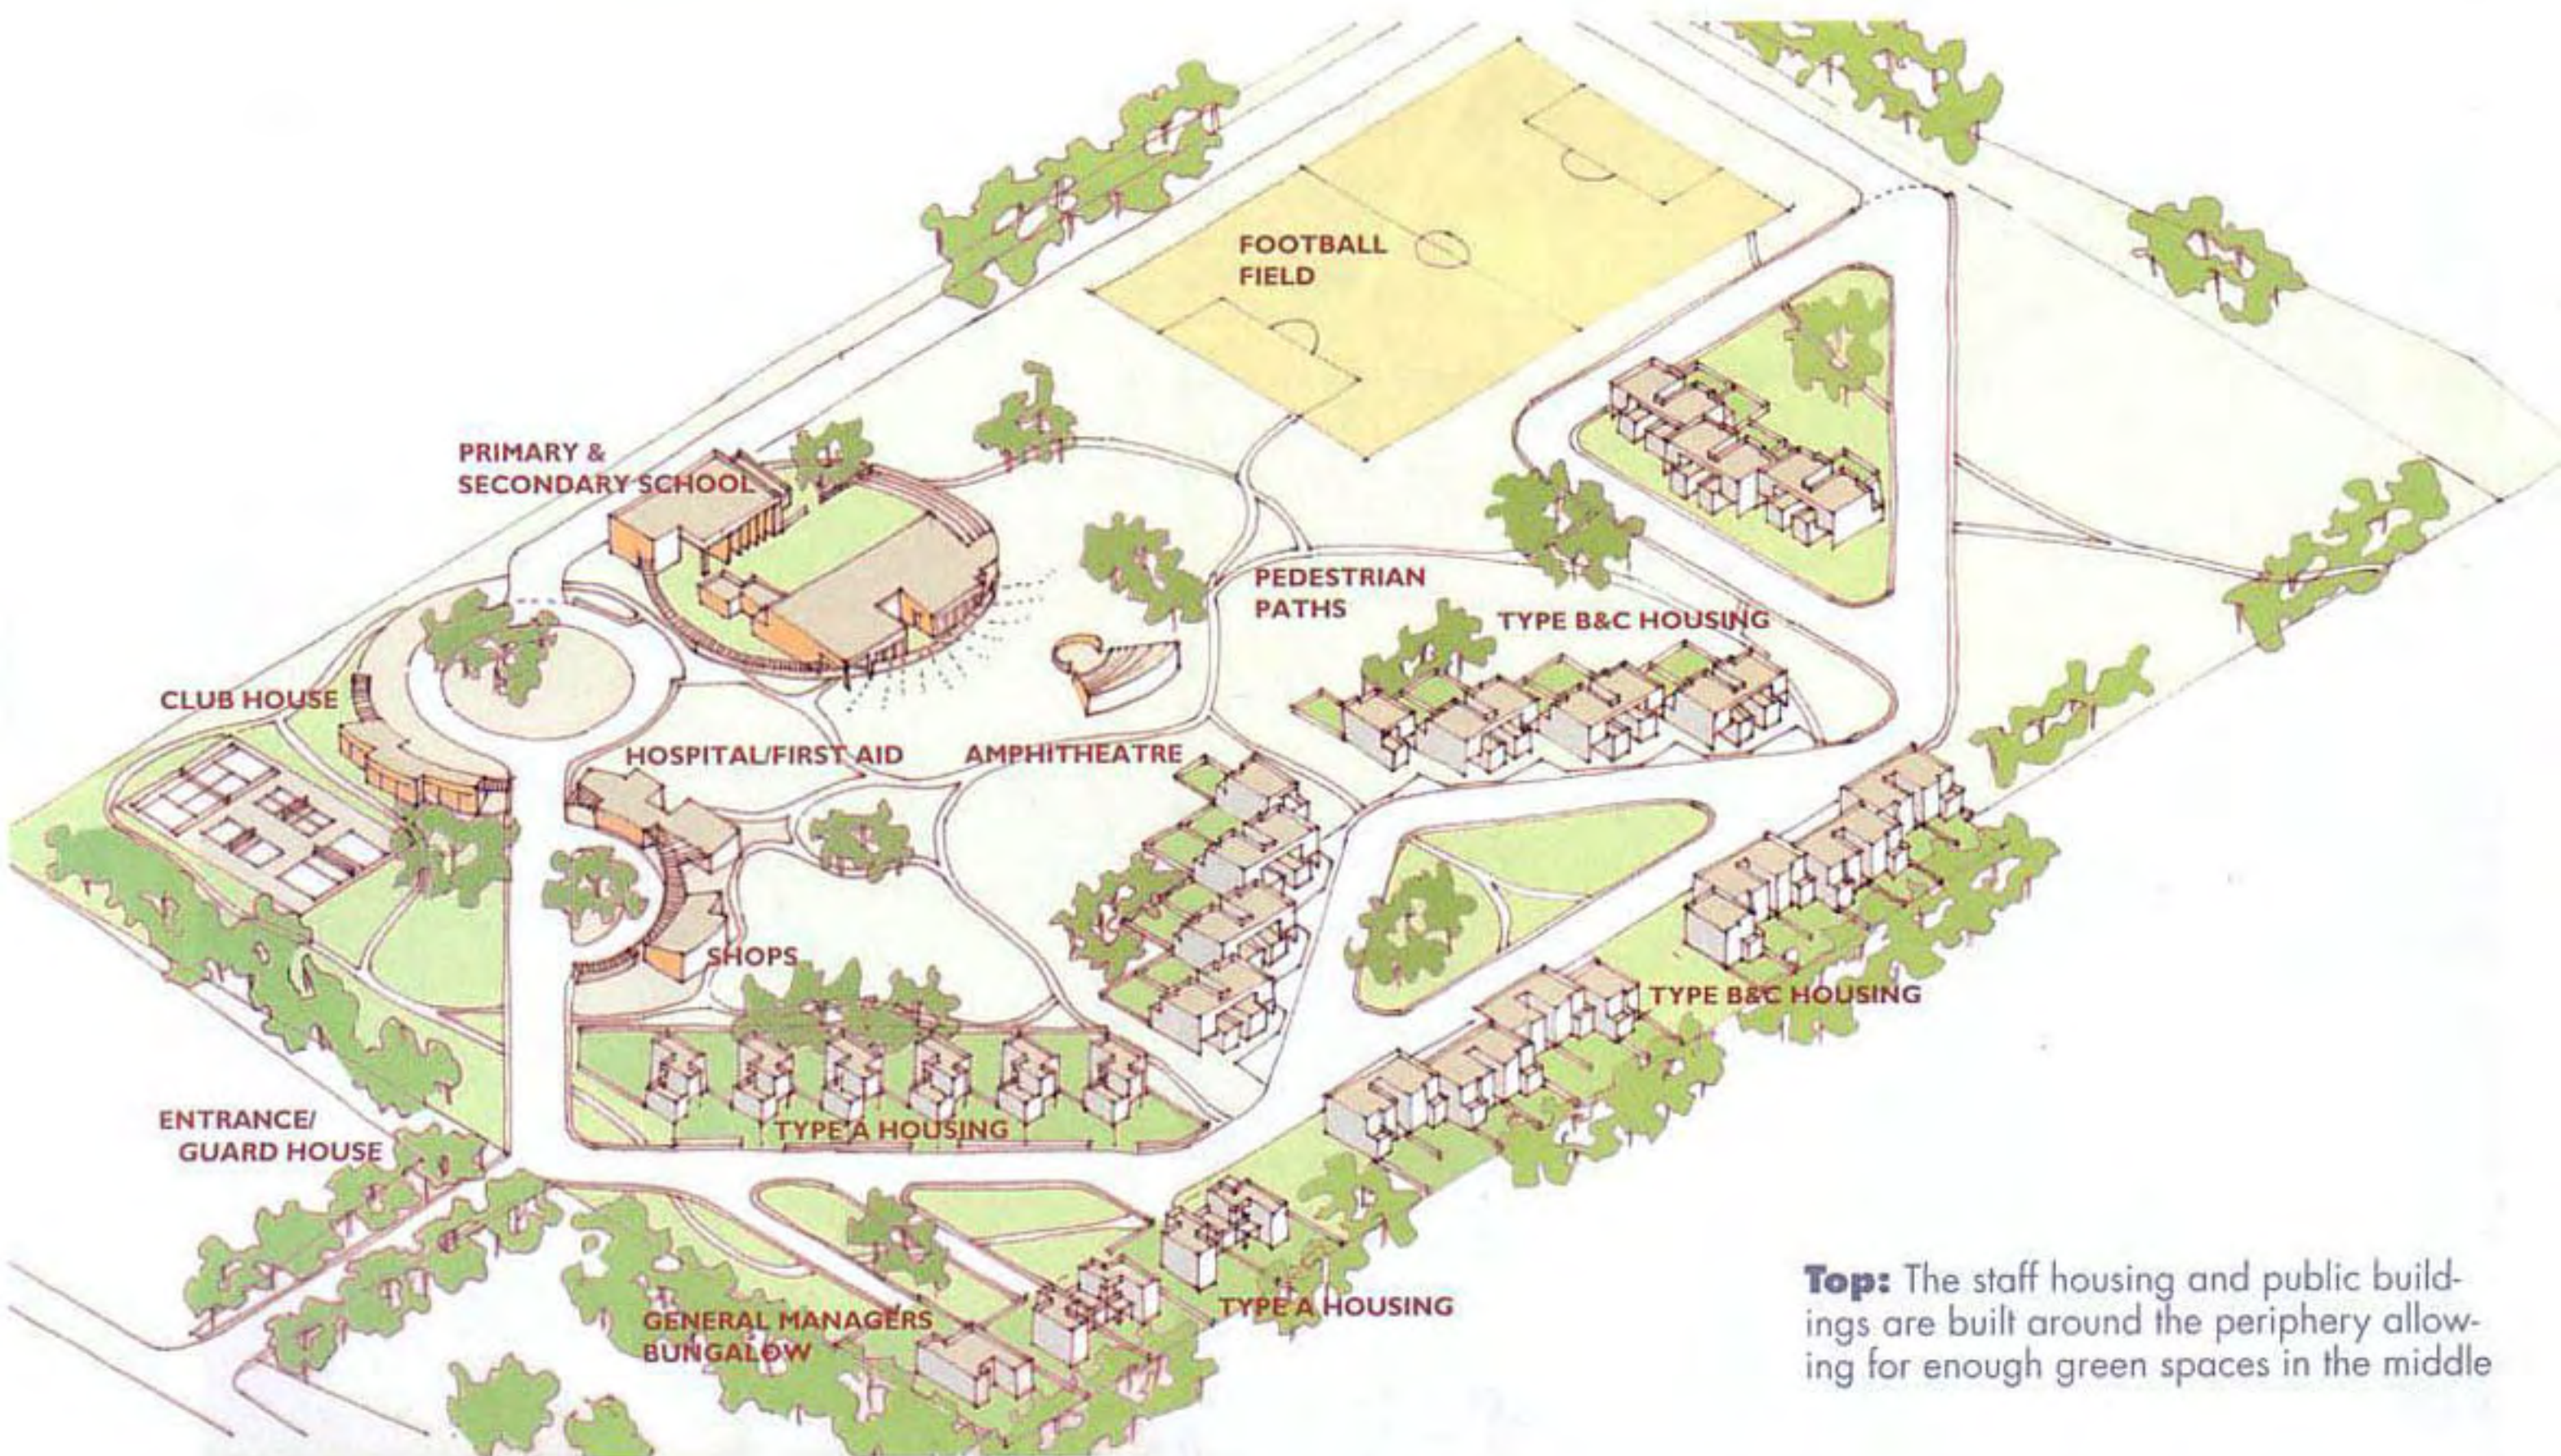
FOOTBALL FIELD

PRIMARY & SECONDARY SCHOOL

PEDESTRIAN PATHS

TYPE B&C HOUSING

CLUB HOUSE

HOSPITAL/FIRST AID

AMPHITHEATRE

SHOPS

TYPE B&C HOUSING

ENTRANCE/ GUARD HOUSE

TYPE A HOUSING

GENERAL MANAGERS BUNGALOW

TYPE A HOUSING

**Top:** The staff housing and public buildings are built around the periphery allowing for enough green spaces in the middle